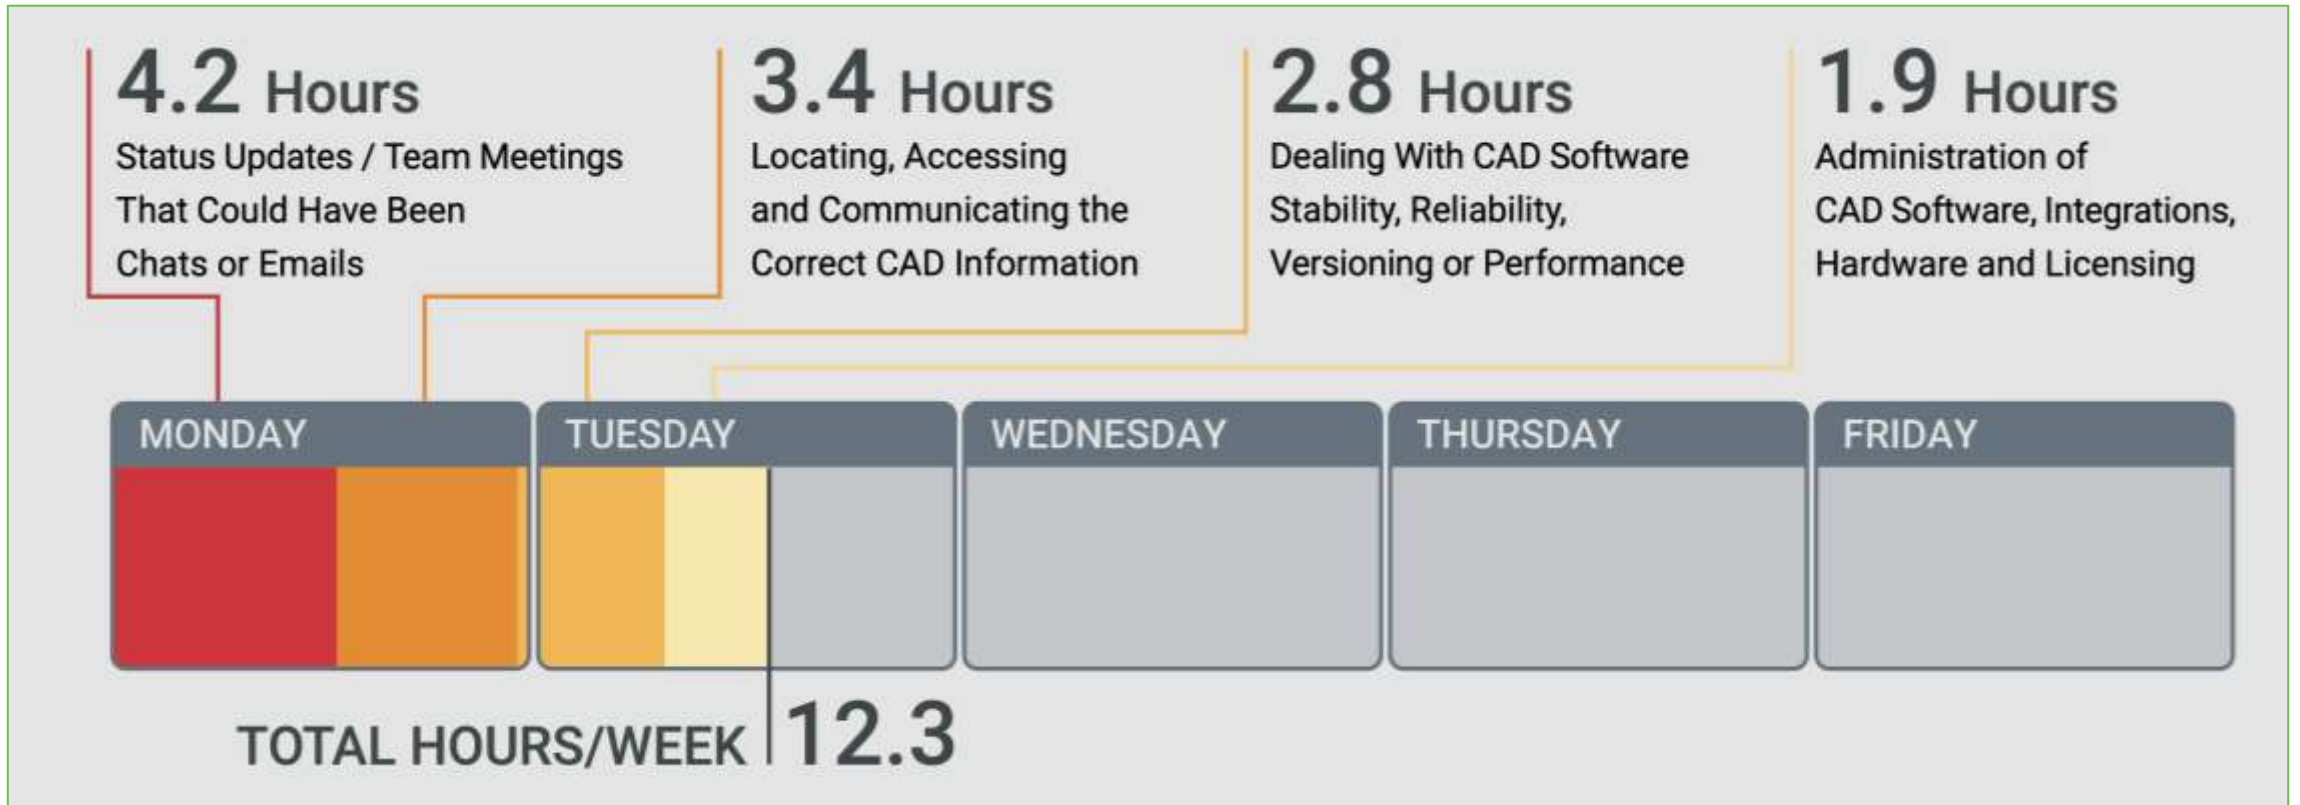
4.2 Hours
Status Updates / Team Meetings That Could Have Been Chats or Emails

3.4 Hours
Locating, Accessing and Communicating the Correct CAD Information

2.8 Hours
Dealing With CAD Software Stability, Reliability, Versioning or Performance

1.9 Hours
Administration of CAD Software, Integrations, Hardware and Licensing

MONDAY
TUESDAY
WEDNESDAY
THURSDAY
FRIDAY

TOTAL HOURS/WEEK 12.3